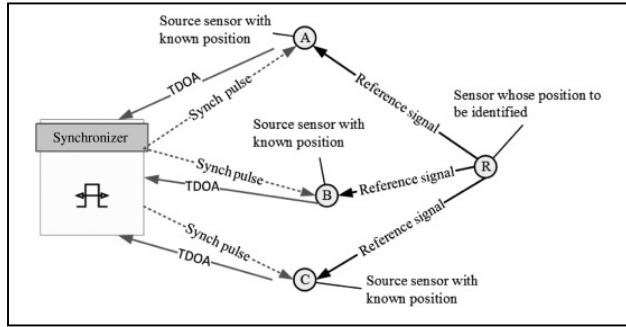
Source sensor with known position

A

TDOA

Synch pulse

Reference signal

Sensor whose position to be identified

Synchronizer

Source sensor with known position

Synch pulse

TDOA

B

Reference signal

R

Synch pulse

Reference signal

TDOA

C

Source sensor with known position